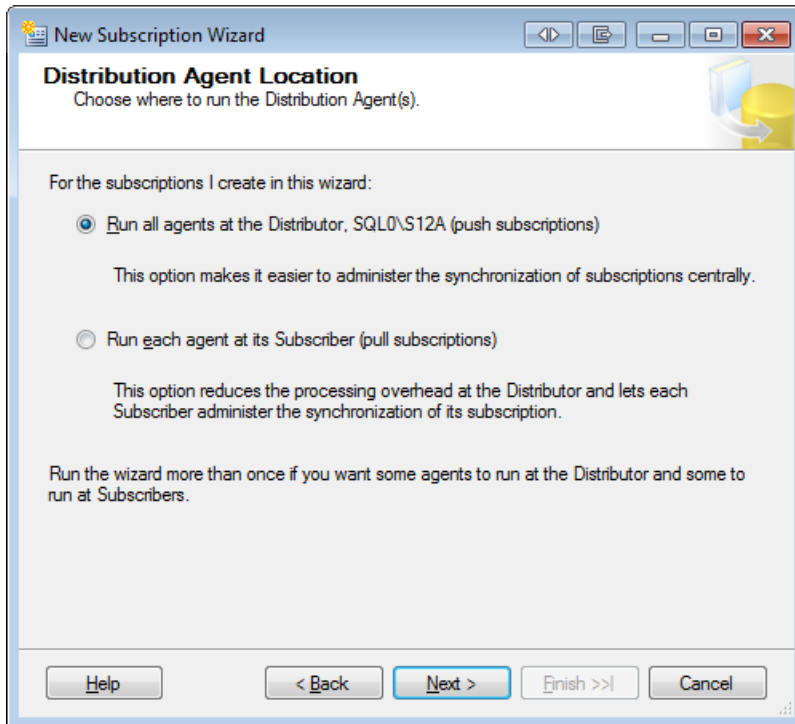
New Subscription Wizard

Distribution Agent Location
Choose where to run the Distribution Agent(s).

For the subscriptions I create in this wizard:

Run all agents at the Distributor, SQL0\S12A (push subscriptions)

This option makes it easier to administer the synchronization of subscriptions centrally.

Run each agent at its Subscriber (pull subscriptions)

This option reduces the processing overhead at the Distributor and lets each Subscriber administer the synchronization of its subscription.

Run the wizard more than once if you want some agents to run at the Distributor and some to run at Subscribers.

Help | < Back | Next > | Finish >>| | Cancel